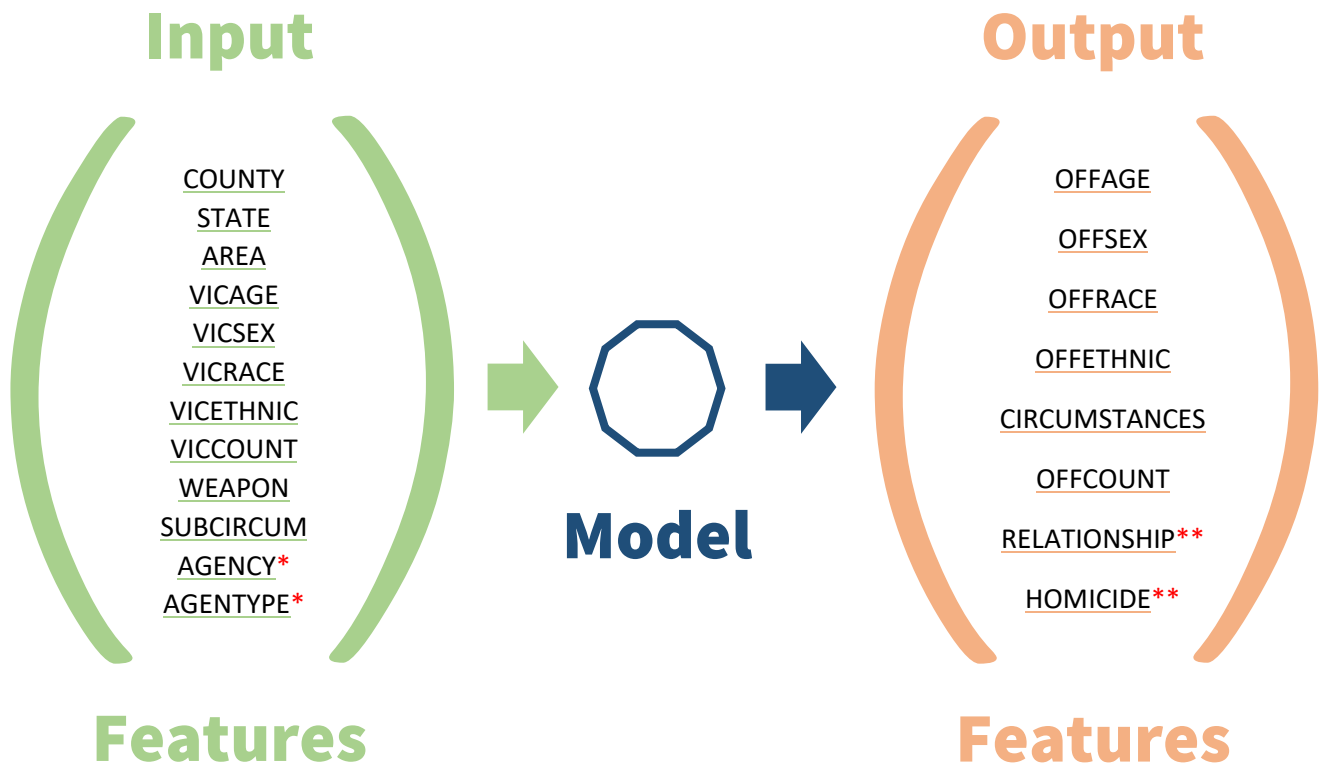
Input

COUNTY
STATE
AREA
VICAGE
VICSEX
VICRACE
VICETHNIC
VICCOUNT
WEAPON
SUBCIRCUM
AGENCY*
AGENTYPE*

Features

Model

Output

OFFAGE
OFFSEX
OFFRACE
OFFETHNIC
CIRCUMSTANCES
OFFCOUNT
RELATIONSHIP**
HOMICIDE**

Features